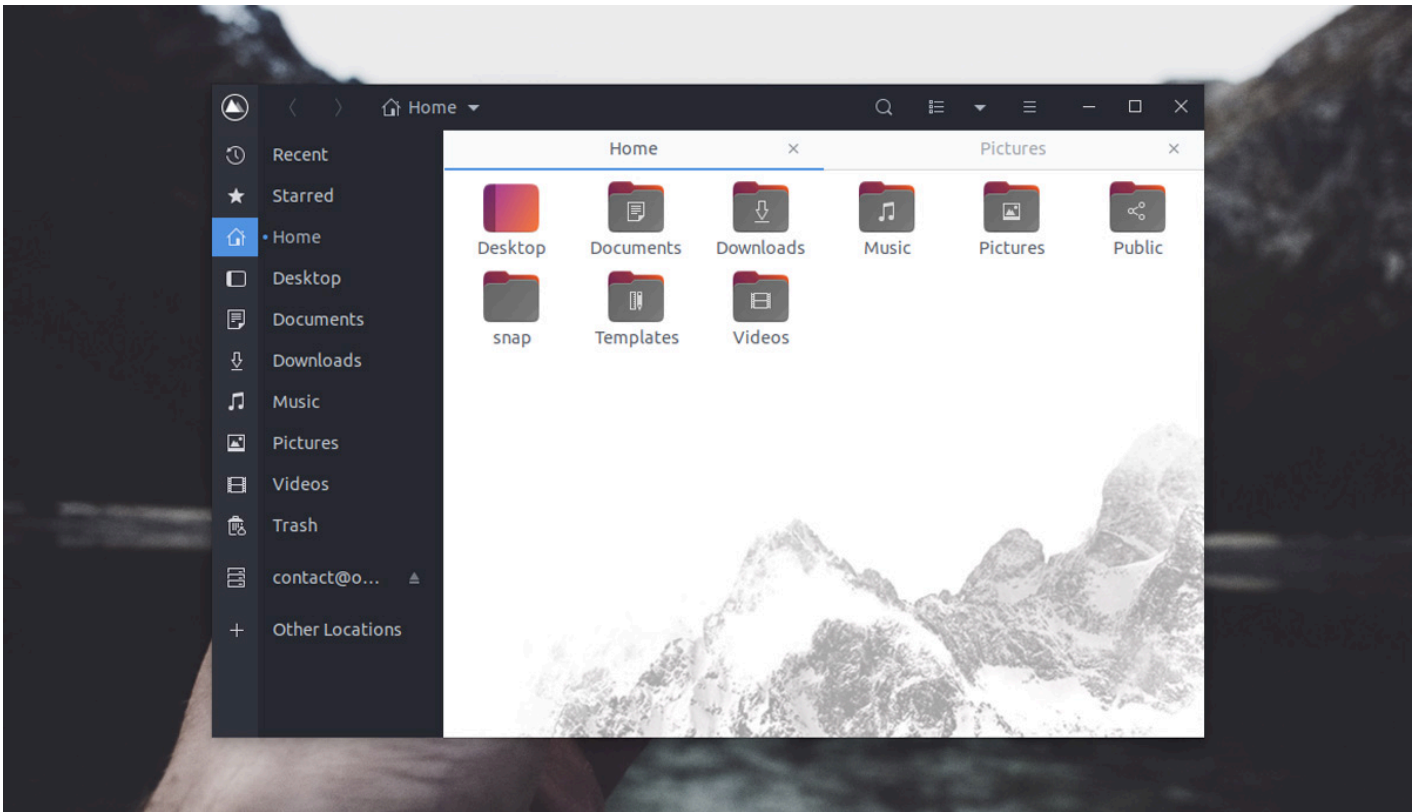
Home

Recent
Starred
Home
Desktop
Documents
Downloads
Music
Pictures
Videos
Trash
contact@o...
Other Locations

Home ×
Pictures ×

Desktop
Documents
Downloads
Music
Pictures
Public
snap
Templates
Videos